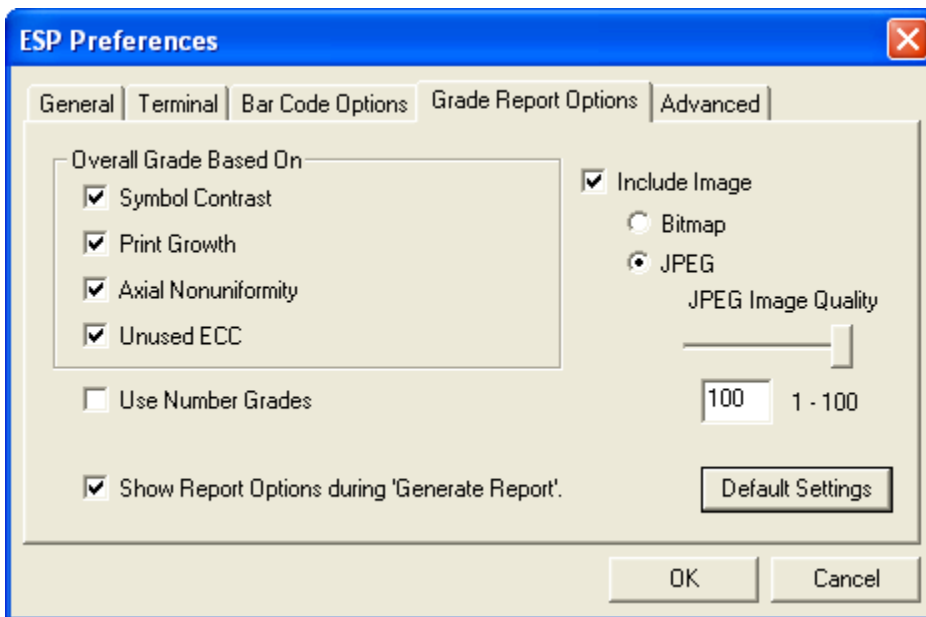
ESP Preferences

General | Terminal | Bar Code Options | Grade Report Options | Advanced

Overall Grade Based On

Symbol Contrast

Print Growth

Axial Nonuniformity

Unused ECC

Include Image

Bitmap

JPEG

JPEG Image Quality

Use Number Grades

100 1 - 100

Show Report Options during 'Generate Report'.

Default Settings

OK

Cancel